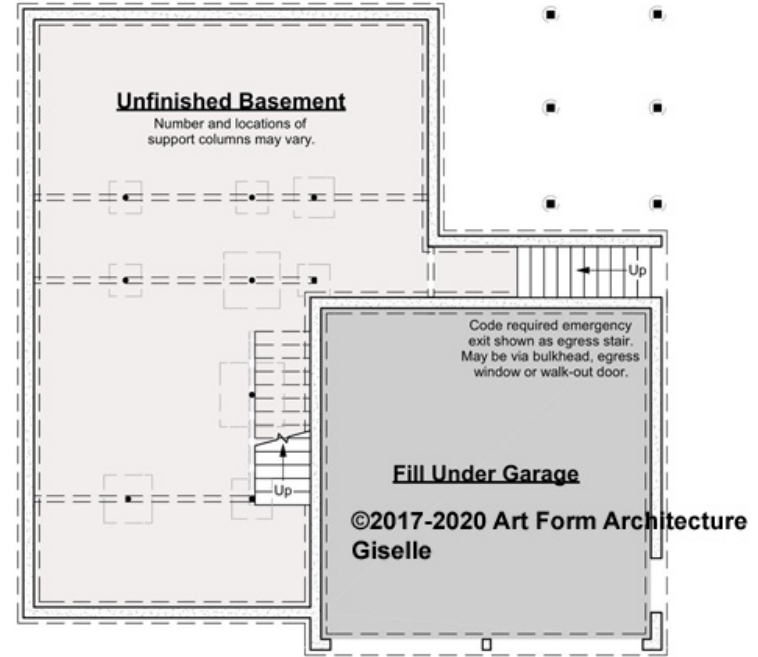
Unfinished Basement
Number and locations of support columns may vary.

Up

Code required emergency exit shown as egress stair. May be via bulkhead, egress window or walk-out door.

Up

Fill Under Garage

©2017-2020 Art Form Architecture
Giselle